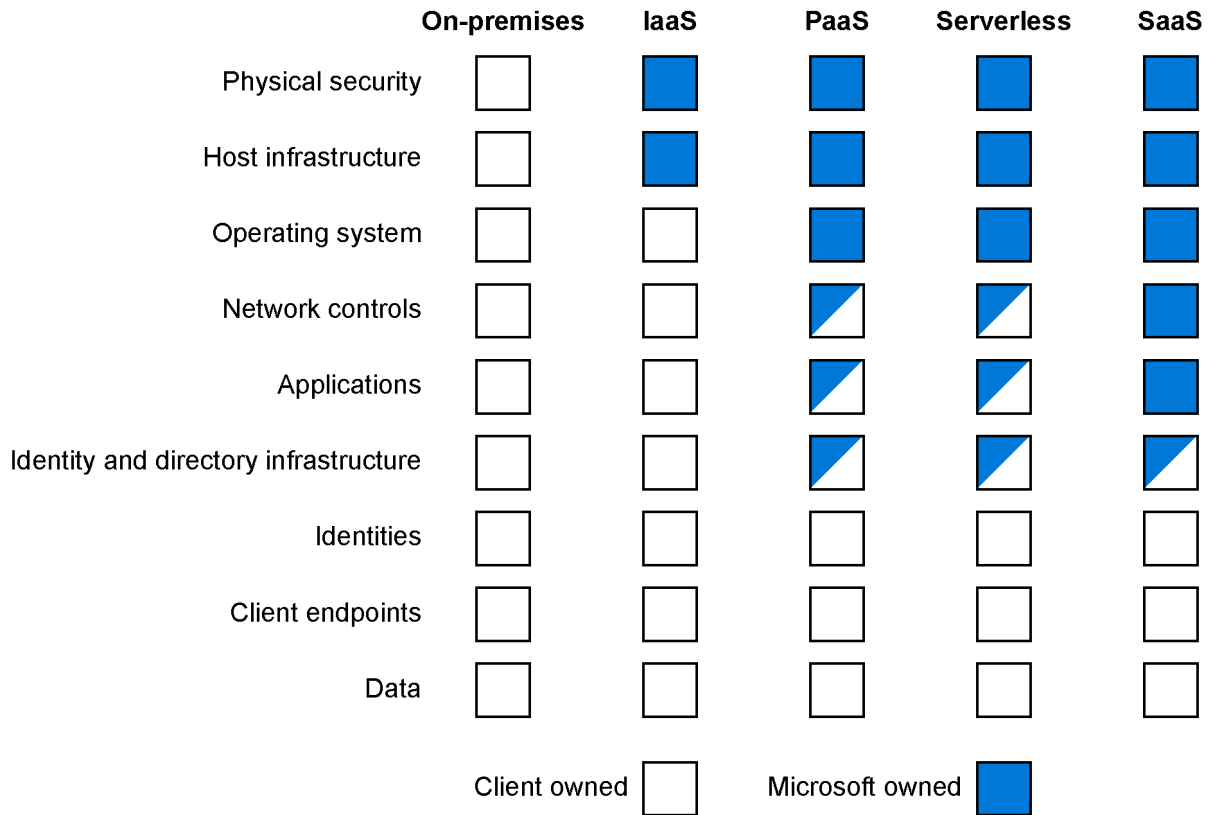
|  | On-premises | IaaS | PaaS | Serverless | SaaS |
|---|---|---|---|---|---|
| Physical security | | | | | |
| Host infrastructure | | | | | |
| Operating system | | | | | |
| Network controls | | | | | |
| Applications | | | | | |
| Identity and directory infrastructure | | | | | |
| Identities | | | | | |
| Client endpoints | | | | | |
| Data | | | | | |

Client owned

Microsoft owned